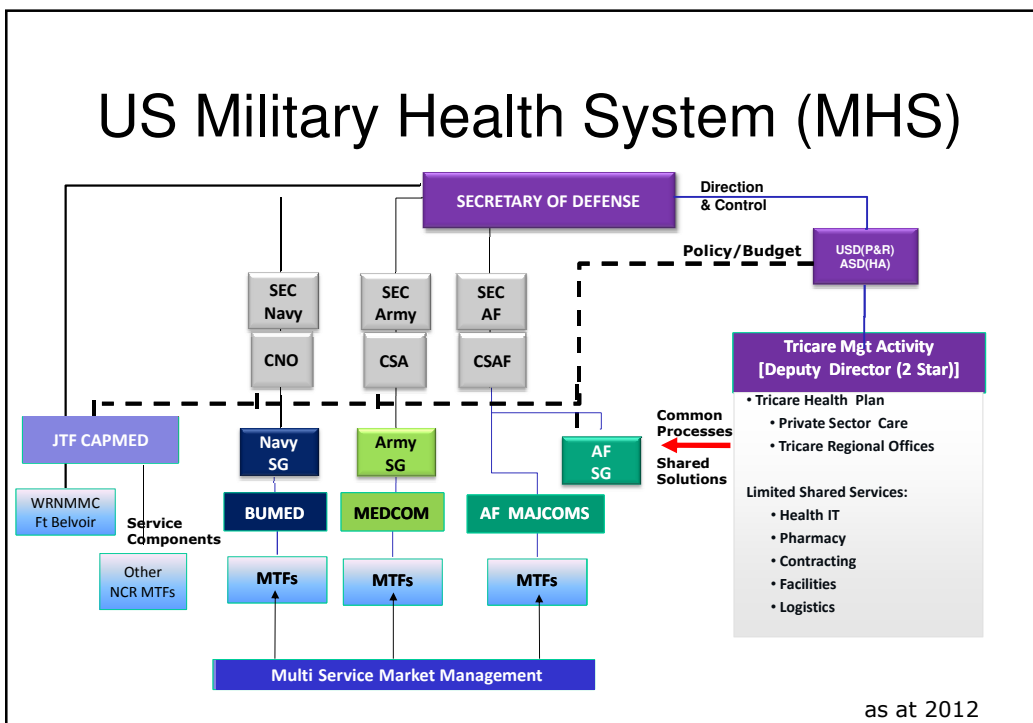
US Military Health System (MHS)

SECRETARY OF DEFENSE

Direction & Control

Policy/Budget

USD(P&R)
ASD(HA)

SEC Navy

SEC Army

SEC AF

CNO

CSA

CSAF

Tricare Mgt Activity
[Deputy Director (2 Star)]

• Tricare Health Plan
• Private Sector Care
• Tricare Regional Offices

Limited Shared Services:
• Health IT
• Pharmacy
• Contracting
• Facilities
• Logistics

Common Processes

Shared Solutions

JTF CAPMED

Navy SG

Army SG

AF SG

WRNMMC Ft Belvoir

Service Components

BUMED

MEDCOM

AF MAJCOMS

Other NCR MTFs

MTFs

MTFs

MTFs

Multi Service Market Management

as at 2012